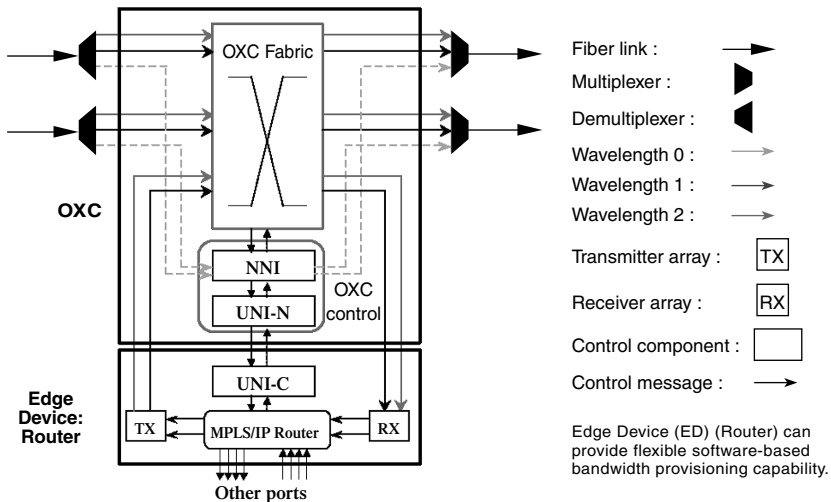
OXC Fabric

OXC

NNI

UNI-N

OXC control

UNI-C

Edge Device: Router

TX

MPLS/IP Router

RX

Other ports

Fiber link :

Multiplexer :

Demultiplexer :

Wavelength 0 :

Wavelength 1 :

Wavelength 2 :

Transmitter array : TX

Receiver array : RX

Control component :

Control message :

Edge Device (ED) (Router) can provide flexible software-based bandwidth provisioning capability.